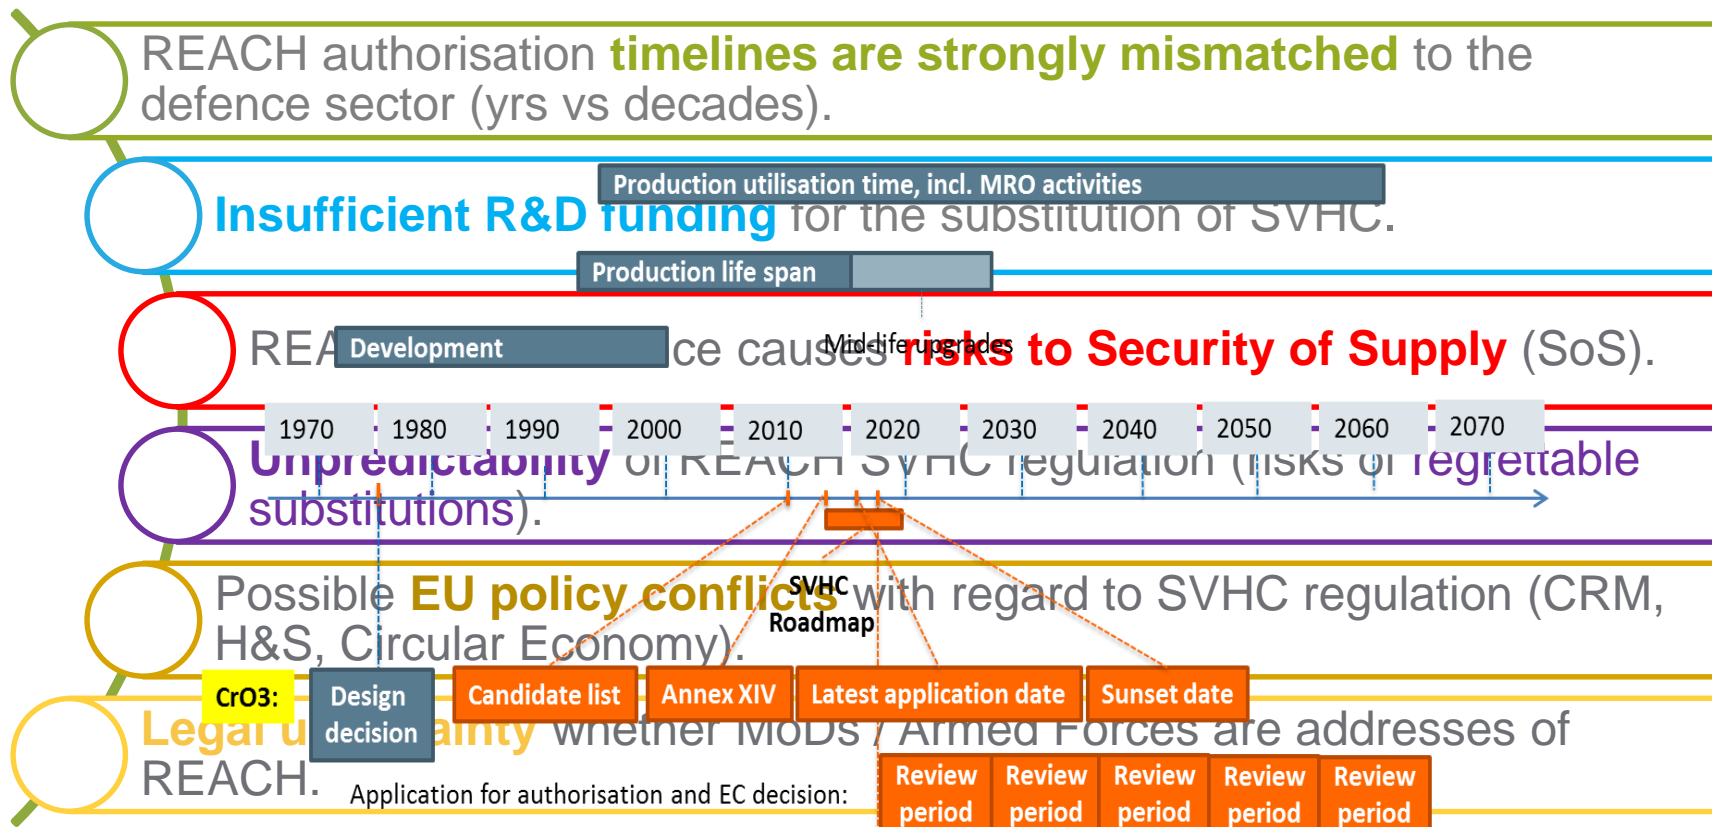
REACH authorisation timelines are strongly mismatched to the defence sector (yrs vs decades).

Production utilisation time, incl. MRO activities

Insufficient R&D funding for the substitution of SVHC.

Production life span

REA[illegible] Development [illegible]ce causes risks to Security of Supply (SoS).

Mid-life upgrades

| 1970 | 1980 | 1990 | 2000 | 2010 | 2020 | 2030 | 2040 | 2050 | 2060 | 2070 |
|---|---|---|---|---|---|---|---|---|---|---|

Unpredictability of REACH SVHC regulation (risks of regrettable substitutions).

Possible EU policy conflicts with regard to SVHC regulation (CRM, H&S, Circular Economy).

SVHC Roadmap

CrO3: Design decision Candidate list Annex XIV Latest application date Sunset date

Legal u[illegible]ainty whether MoDs / Armed Forces are addresses of REACH.

Application for authorisation and EC decision: Review period Review period Review period Review period Review period